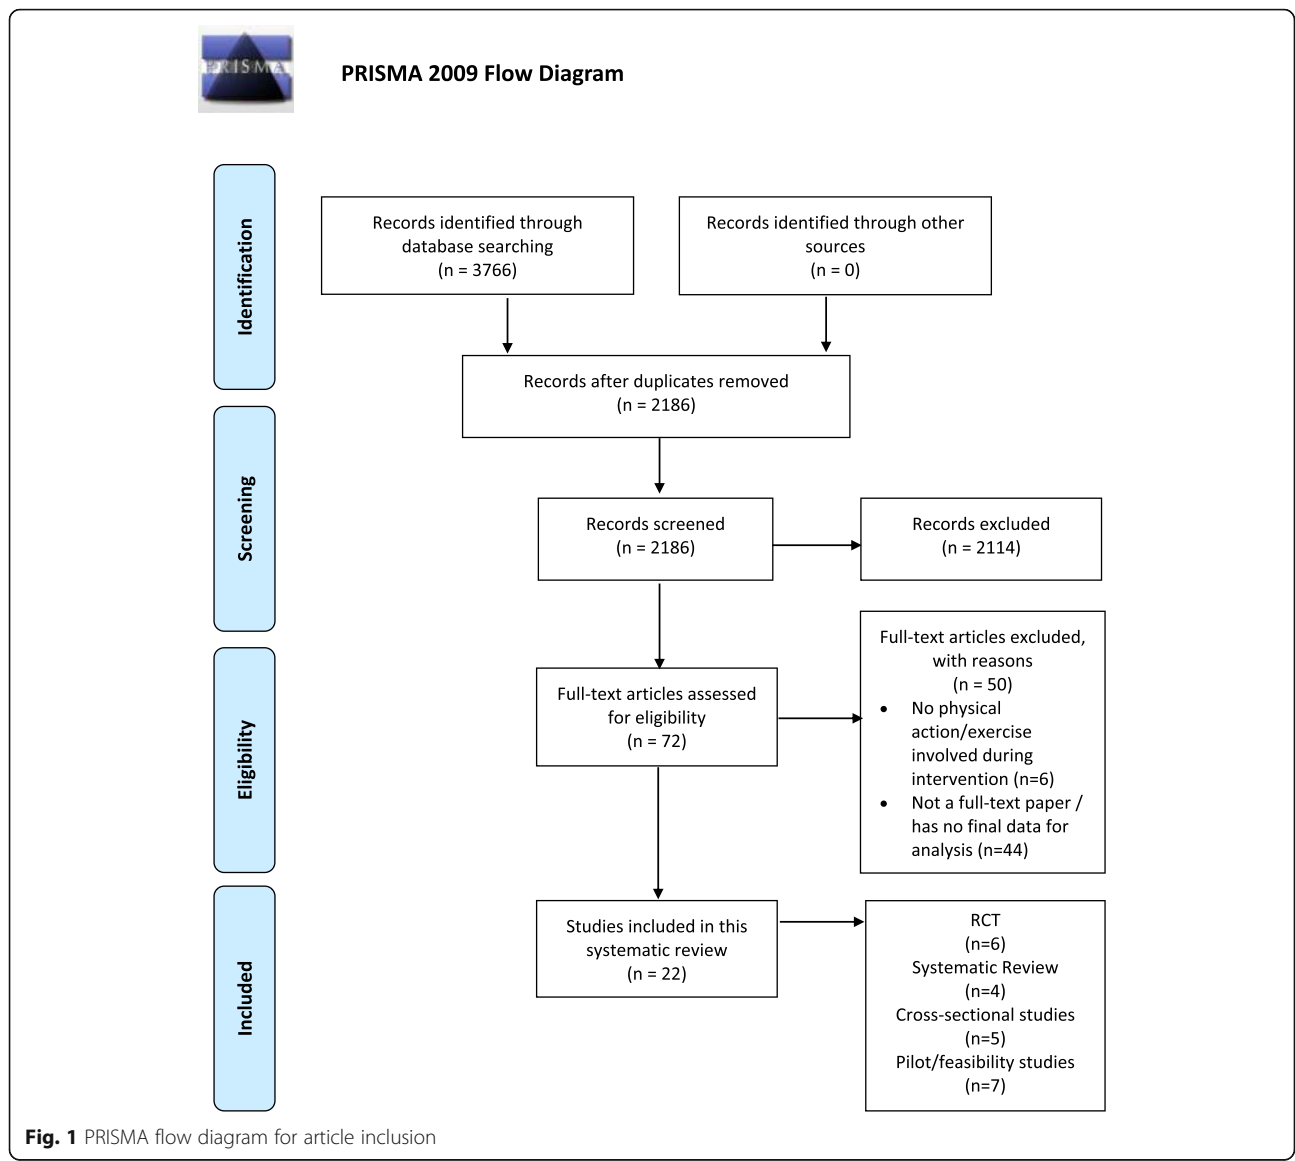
PRISMA

PRISMA 2009 Flow Diagram

Identification

Records identified through database searching (n = 3766)

Records identified through other sources (n = 0)

Records after duplicates removed (n = 2186)

Screening

Records screened (n = 2186)

Records excluded (n = 2114)

Eligibility

Full-text articles assessed for eligibility (n = 72)

Full-text articles excluded, with reasons (n = 50)
- No physical action/exercise involved during intervention (n=6)
- Not a full-text paper / has no final data for analysis (n=44)

Included

Studies included in this systematic review (n = 22)

RCT (n=6)
Systematic Review (n=4)
Cross-sectional studies (n=5)
Pilot/feasibility studies (n=7)

Fig. 1 PRISMA flow diagram for article inclusion